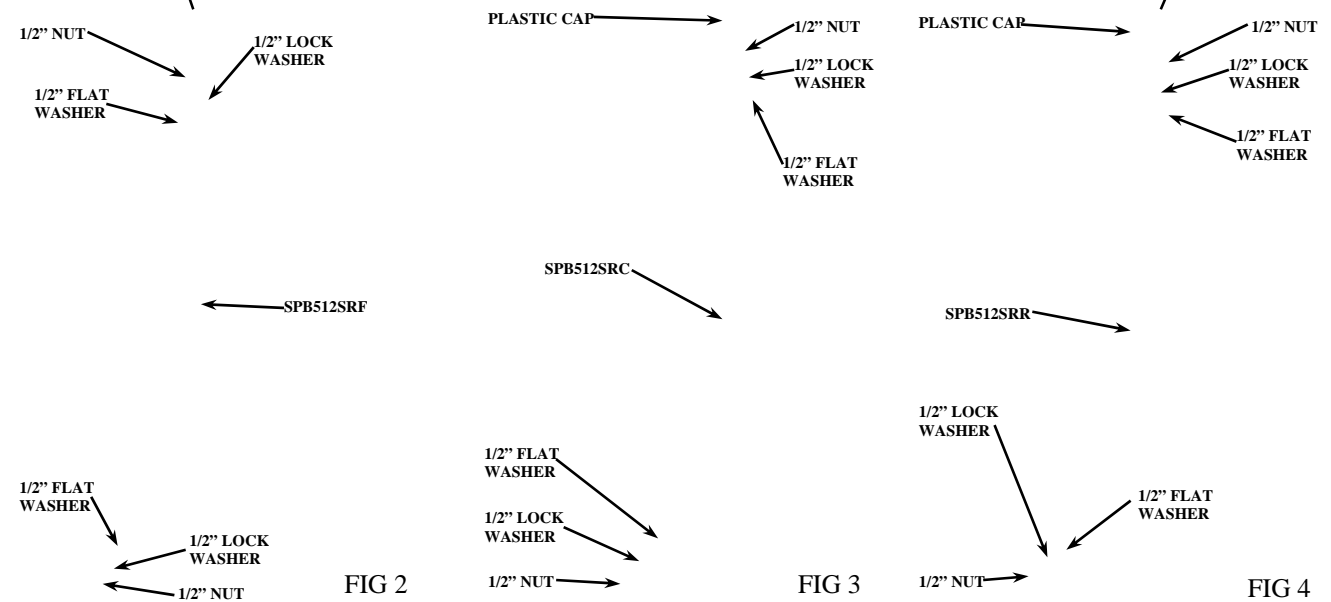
1/2" NUT
1/2" LOCK WASHER
1/2" FLAT WASHER

SPB512SRF

1/2" FLAT WASHER
1/2" LOCK WASHER
1/2" NUT
FIG 2

PLASTIC CAP
1/2" NUT
1/2" LOCK WASHER
1/2" FLAT WASHER

SPB512SRC

1/2" FLAT WASHER
1/2" LOCK WASHER
1/2" NUT
FIG 3

PLASTIC CAP
1/2" NUT
1/2" LOCK WASHER
1/2" FLAT WASHER

SPB512SRR

1/2" LOCK WASHER
1/2" FLAT WASHER
1/2" NUT
FIG 4